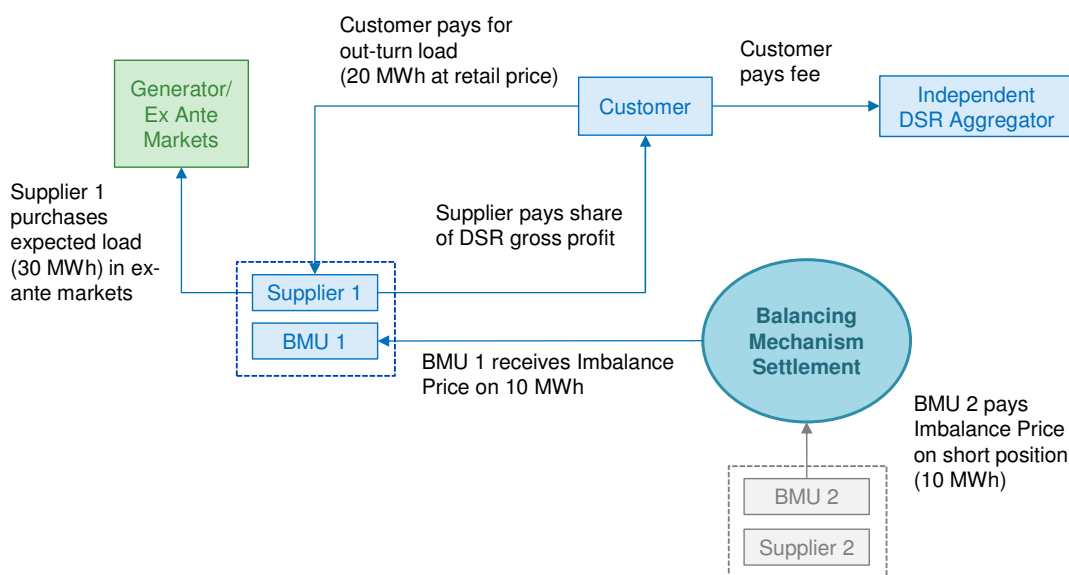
Customer pays for out-turn load (20 MWh at retail price)

Customer pays fee

Generator/ Ex Ante Markets

Customer

Independent DSR Aggregator

Supplier 1 purchases expected load (30 MWh) in ex-ante markets

Supplier pays share of DSR gross profit

Supplier 1

BMU 1

Balancing Mechanism Settlement

BMU 1 receives Imbalance Price on 10 MWh

BMU 2 pays Imbalance Price on short position (10 MWh)

BMU 2

Supplier 2